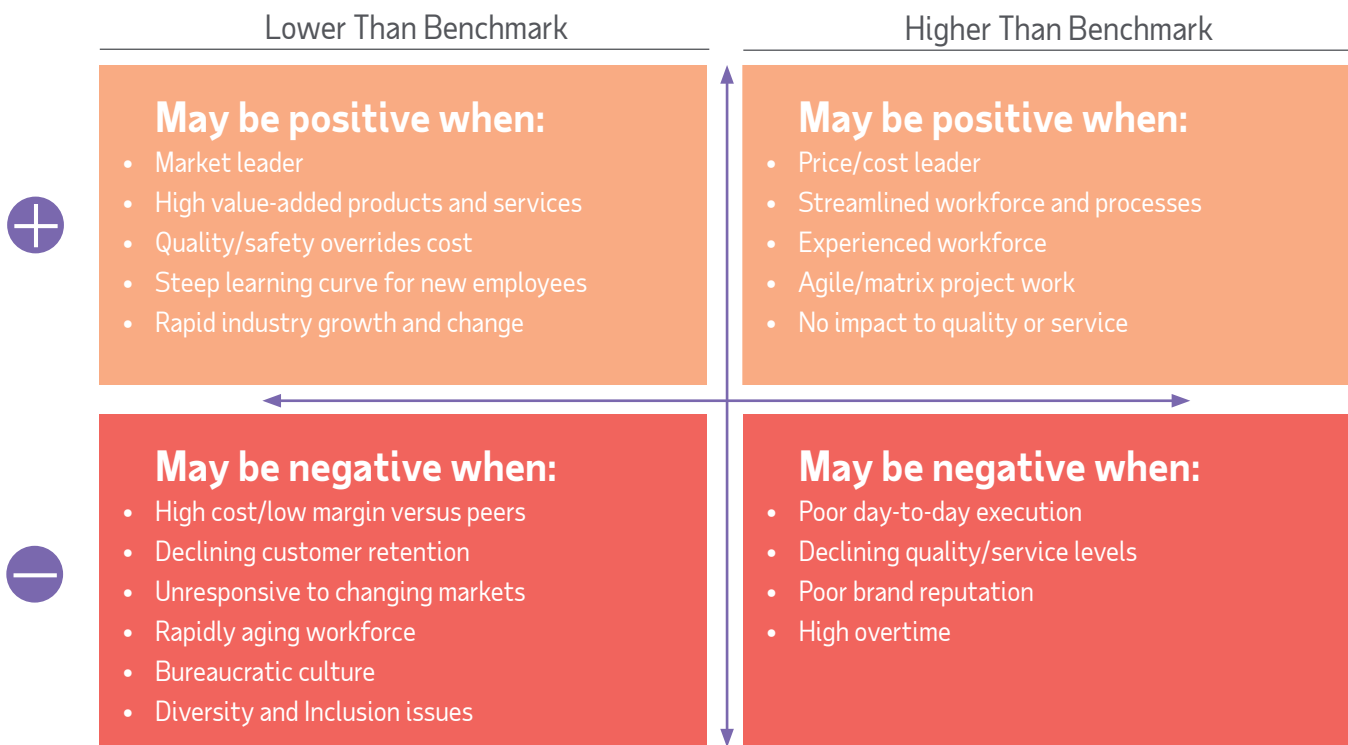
Lower Than Benchmark

Higher Than Benchmark

May be positive when:
- Market leader
- High value-added products and services
- Quality/safety overrides cost
- Steep learning curve for new employees
- Rapid industry growth and change

May be positive when:
- Price/cost leader
- Streamlined workforce and processes
- Experienced workforce
- Agile/matrix project work
- No impact to quality or service

May be negative when:
- High cost/low margin versus peers
- Declining customer retention
- Unresponsive to changing markets
- Rapidly aging workforce
- Bureaucratic culture
- Diversity and Inclusion issues

May be negative when:
- Poor day-to-day execution
- Declining quality/service levels
- Poor brand reputation
- High overtime